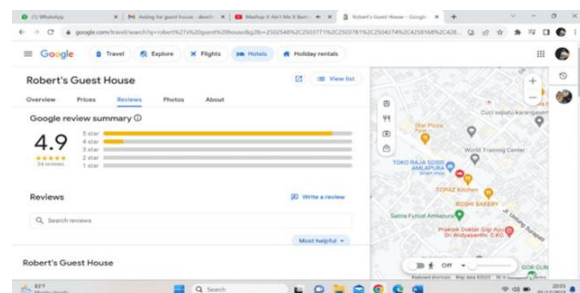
(1) WhatsApp
Asking for guest house - devel
Mashup X Ain't Me X Barn
Robert's Guest House - Google
google.com/travel/search?q=robert%27s%20guest%20house&g2lb=2502548%2C2503771%2C2503781%2C2504374%2C4258168%2C428
Google
Travel
Explore
Flights
Hotels
Holiday rentals
Robert's Guest House
View list
Overview
Prices
Reviews
Photos
About
Google review summary
4.9
5 star
4 star
3 star
2 star
1 star
34 reviews
Reviews
Write a review
Search reviews
Most helpful
Robert's Guest House
Star Pizza
World Training Center
TOKO RAJA SUSU AMLAPURA
TOPAZ Kitchen
BOSHI BAKERY
Galina Futsal Amlapura
Praktek Dokter Gigi Ayu Sri Widyasanthi, S.KG
Off
Search
82°F
Keyboard shortcuts Map data ©2023 Terms of Use